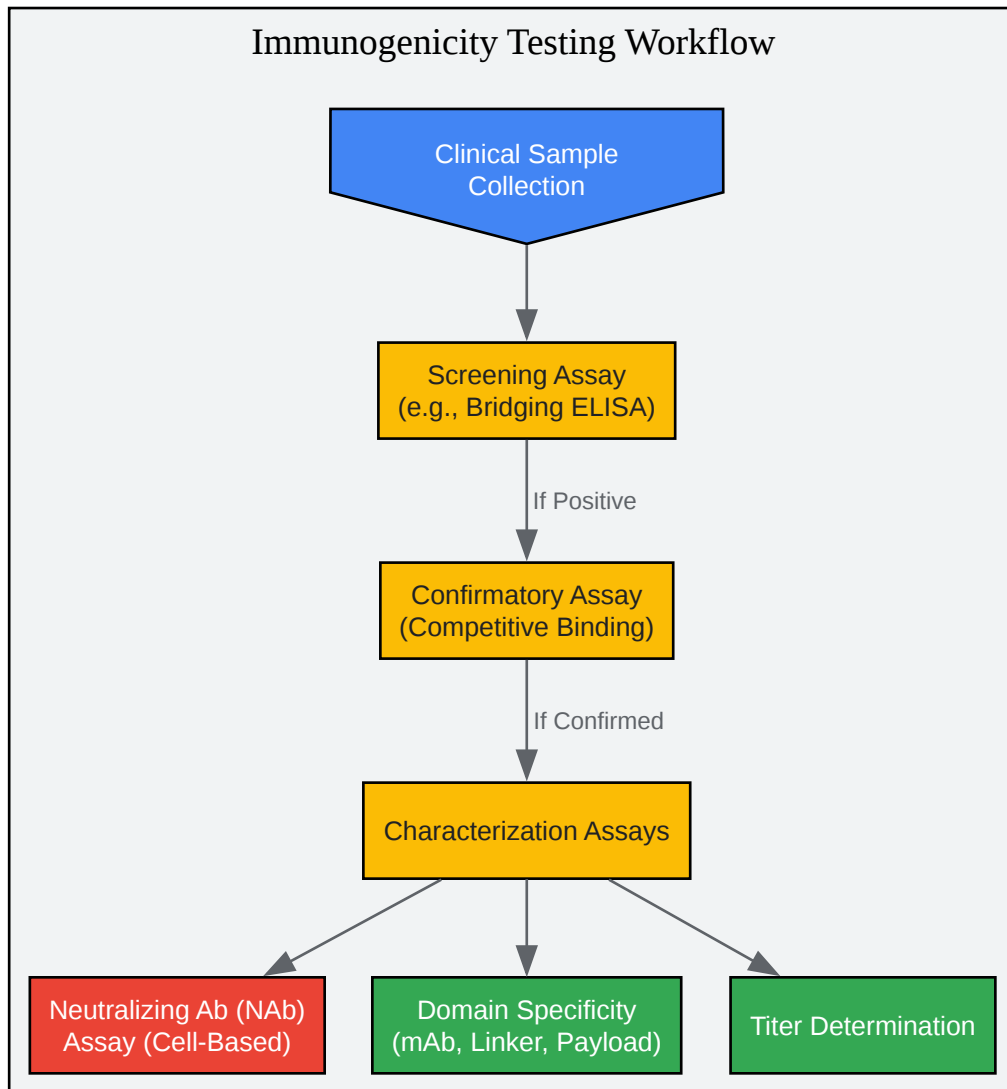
Immunogenicity Testing Workflow

Clinical Sample Collection

Screening Assay (e.g., Bridging ELISA)

If Positive

Confirmatory Assay (Competitive Binding)

If Confirmed

Characterization Assays

Neutralizing Ab (NAb) Assay (Cell-Based)

Domain Specificity (mAb, Linker, Payload)

Titer Determination